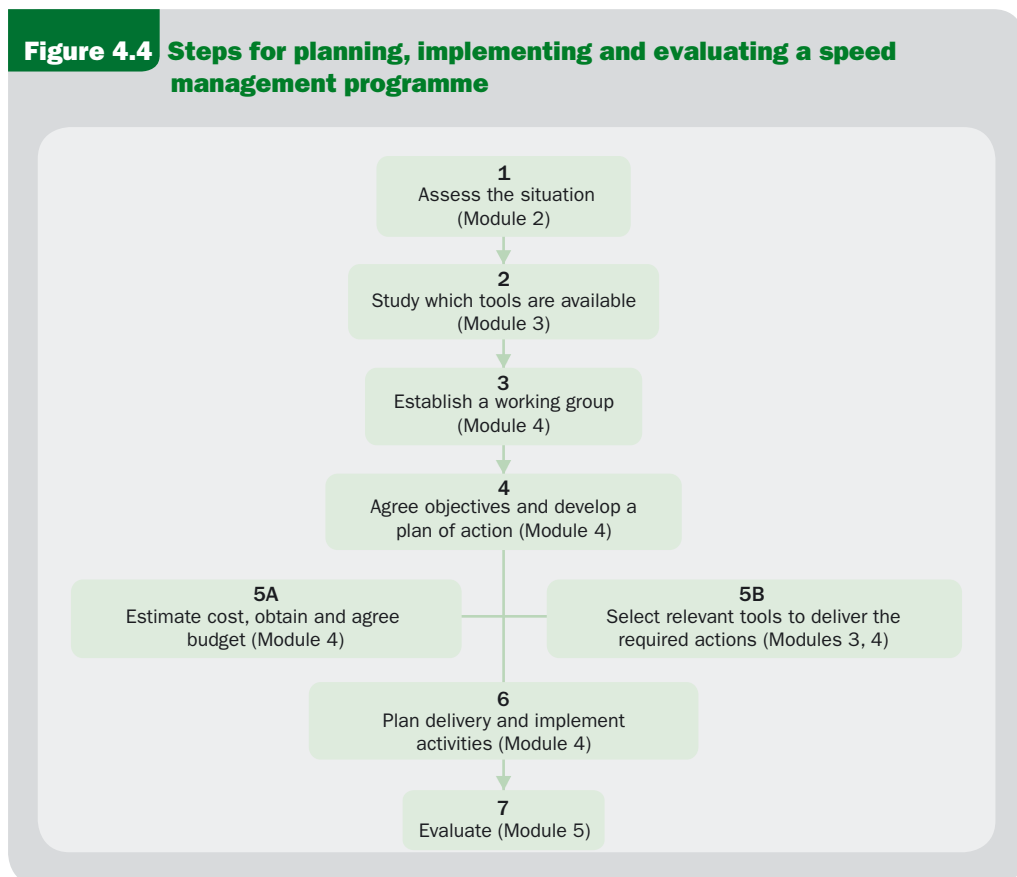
Figure 4.4 Steps for planning, implementing and evaluating a speed management programme

1
Assess the situation
(Module 2)

2
Study which tools are available
(Module 3)

3
Establish a working group
(Module 4)

4
Agree objectives and develop a plan of action (Module 4)

5A
Estimate cost, obtain and agree budget (Module 4)

5B
Select relevant tools to deliver the required actions (Modules 3, 4)

6
Plan delivery and implement activities (Module 4)

7
Evaluate (Module 5)